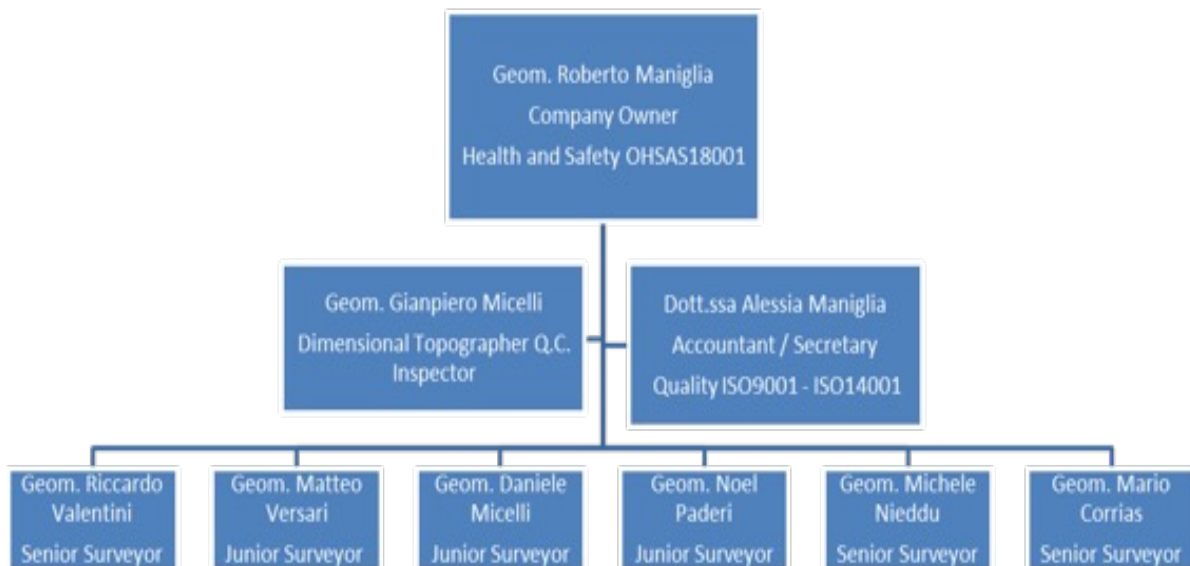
Geom. Roberto Maniglia
Company Owner
Health and Safety OHSAS18001

Geom. Gianpiero Micelli
Dimensional Topographer Q.C. Inspector

Dott.ssa Alessia Maniglia
Accountant / Secretary
Quality ISO9001 - ISO14001

Geom. Riccardo Valentini
Senior Surveyor

Geom. Matteo Versari
Junior Surveyor

Geom. Daniele Micelli
Junior Surveyor

Geom. Noel Paderi
Junior Surveyor

Geom. Michele Nieddu
Senior Surveyor

Geom. Mario Corrias
Senior Surveyor